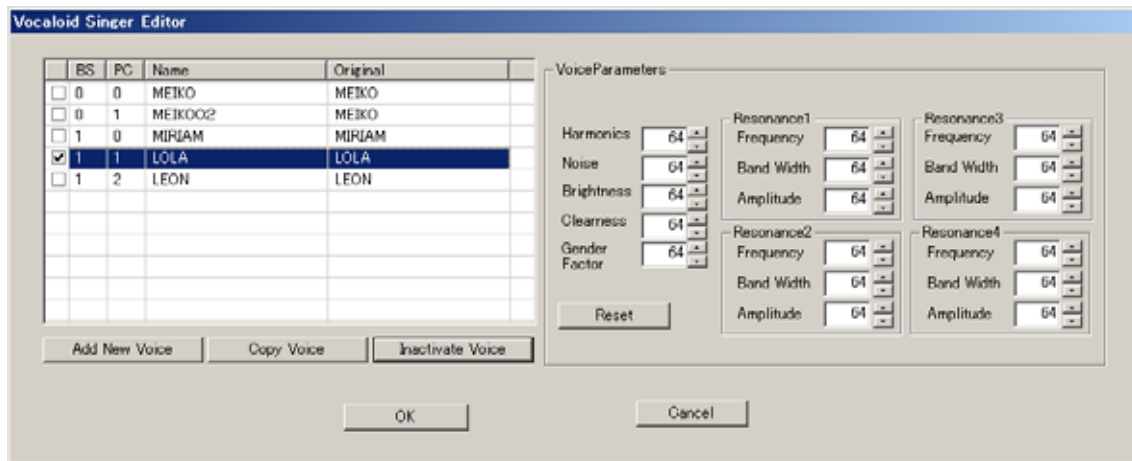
Vocaloid Singer Editor

|  | BS | PC | Name | Original |
|---|---|---|---|---|
| ☐ | 0 | 0 | MEIKO | MEIKO |
| ☐ | 0 | 1 | MEIKO02 | MEIKO |
| ☐ | 1 | 0 | MIRIAM | MIRIAM |
| ☑ | 1 | 1 | LOLA | LOLA |
| ☐ | 1 | 2 | LEON | LEON |

Add New Voice
Copy Voice
Inactivate Voice

VoiceParameters

Harmonics 64
Noise 64
Brightness 64
Clearness 64
Gender Factor 64

Resonance1
Frequency 64
Band Width 64
Amplitude 64

Resonance3
Frequency 64
Band Width 64
Amplitude 64

Resonance2
Frequency 64
Band Width 64
Amplitude 64

Resonance4
Frequency 64
Band Width 64
Amplitude 64

Reset

OK
Cancel